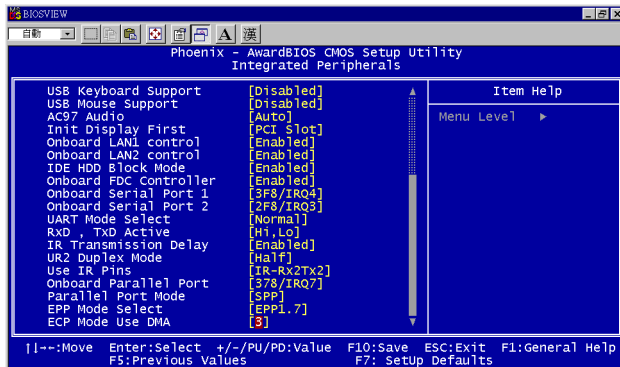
BIOSVIEW

自動

A 漢

Phoenix - AwardBIOS CMOS Setup Utility
Integrated Peripherals

| | | Item Help |
|---|---|---|
| USB Keyboard Support | [Disabled] | Menu Level ► |
| USB Mouse Support | [Disabled] | |
| AC97 Audio | [Auto] | |
| Init Display First | [PCI Slot] | |
| Onboard LAN1 control | [Enabled] | |
| Onboard LAN2 control | [Enabled] | |
| IDE HDD Block Mode | [Enabled] | |
| Onboard FDC Controller | [Enabled] | |
| Onboard Serial Port 1 | [3F8/IRQ4] | |
| Onboard Serial Port 2 | [2F8/IRQ3] | |
| UART Mode Select | [Normal] | |
| RxD , TxD Active | [Hi,Lo] | |
| IR Transmission Delay | [Enabled] | |
| UR2 Duplex Mode | [Half] | |
| Use IR Pins | [IR-Rx2Tx2] | |
| Onboard Parallel Port | [378/IRQ7] | |
| Parallel Port Mode | [SPP] | |
| EPP Mode Select | [EPP1.7] | |
| ECP Mode Use DMA | [3] | |

↑↓→←:Move Enter:Select +/-/PU/PD:Value F10:Save ESC:Exit F1:General Help
F5:Previous Values F7: SetUp Defaults